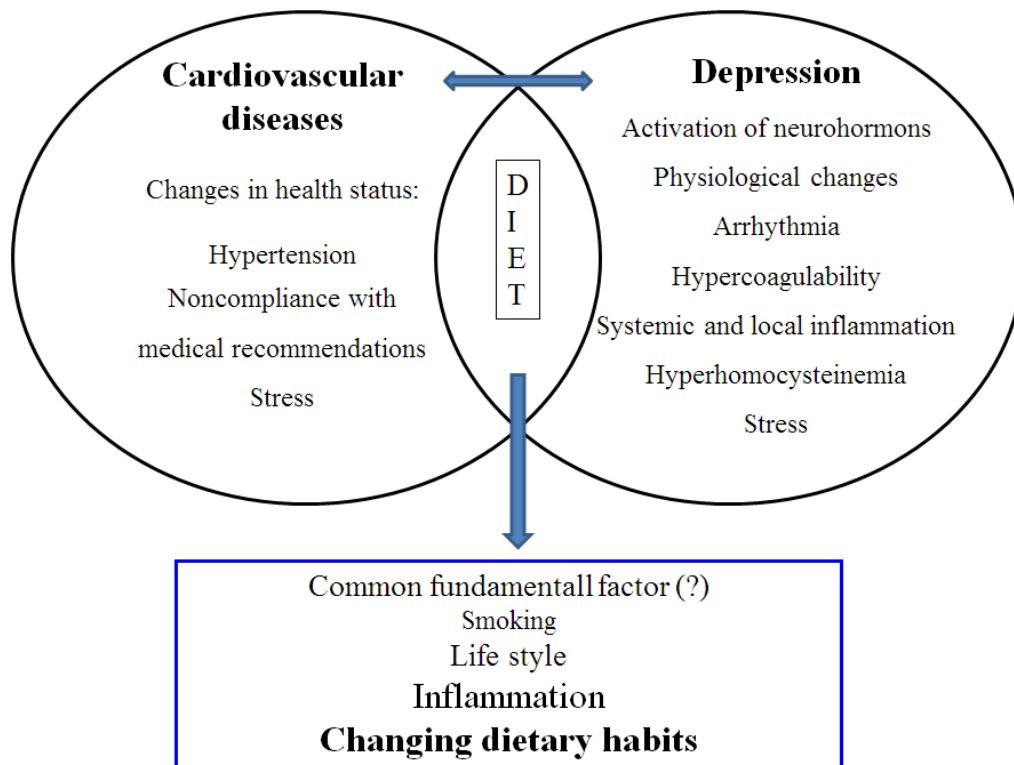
Cardiovascular diseases

Changes in health status:

Hypertension

Noncompliance with medical recommendations

Stress

D
I
E
T

Depression

Activation of neurohormons

Physiological changes

Arrhythmia

Hypercoagulability

Systemic and local inflammation

Hyperhomocysteinemia

Stress

Common fundamentall factor (?)

Smoking

Life style

Inflammation

Changing dietary habits